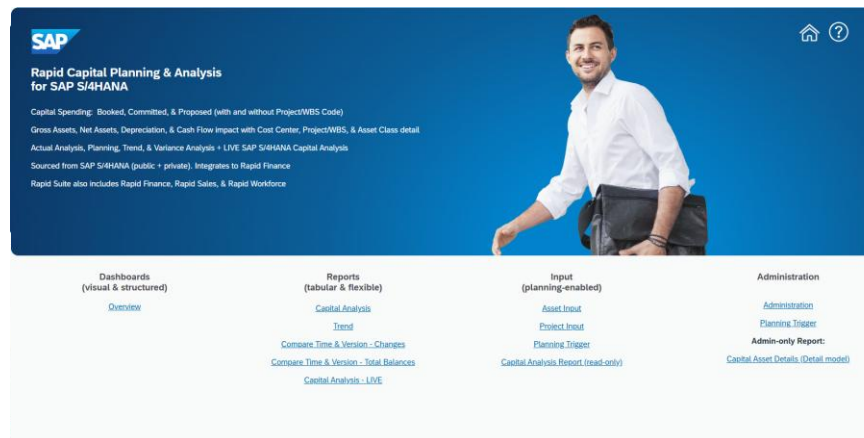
SAP

Rapid Capital Planning & Analysis for SAP S/4HANA

Capital Spending: Booked, Committed, & Proposed (with and without Project/WBS Code)

Gross Assets, Net Assets, Depreciation, & Cash Flow impact with Cost Center, Project/WBS, & Asset Class detail

Actual Analysis, Planning, Trend, & Variance Analysis + LIVE SAP S/4HANA Capital Analysis

Sourced from SAP S/4HANA (public + private). Integrates to Rapid Finance

Rapid Suite also includes Rapid Finance, Rapid Sales, & Rapid Workforce

Dashboards
(visual & structured)

Overview

Reports
(tabular & flexible)

Capital Analysis

Trend

Compare Time & Version - Changes

Compare Time & Version - Total Balances

Capital Analysis - LIVE

Input
(planning-enabled)

Asset Input

Project Input

Planning Trigger

Capital Analysis Report (read-only)

Administration

Administration

Planning Trigger

Admin-only Report:

Capital Asset Details (Detail model)